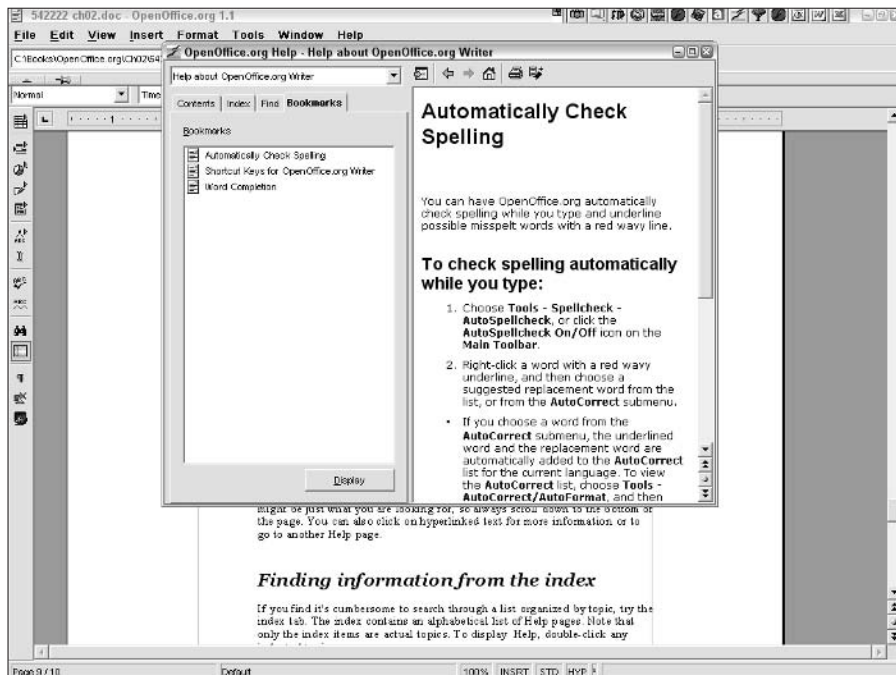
542222 ch02.doc - OpenOffice.org 1.1

File Edit View Insert Format Tools Window Help

C:\Books\OpenOffice.org\Ch02\54

Normal

Tim

OpenOffice.org Help - Help about OpenOffice.org Writer

Help about OpenOffice.org Writer

Contents | Index | Find | Bookmarks

Bookmarks

Automatically Check Spelling
Shortcut Keys for OpenOffice.org Writer
Word Completion

Display

Automatically Check Spelling

You can have OpenOffice.org automatically check spelling while you type and underline possible misspelt words with a red wavy line.

To check spelling automatically while you type:

1. Choose Tools - Spellcheck - AutoSpellcheck, or click the AutoSpellcheck On/Off icon on the Main Toolbar.

2. Right-click a word with a red wavy underline, and then choose a suggested replacement word from the list, or from the AutoCorrect submenu.

• If you choose a word from the AutoCorrect submenu, the underlined word and the replacement word are automatically added to the AutoCorrect list for the current language. To view the AutoCorrect list, choose Tools - AutoCorrect/AutoFormat, and then

might be just what you are looking for, so always scroll down to the bottom of the page. You can also click on hyperlinked text for more information or to go to another Help page.

Finding information from the index

If you find it's cumbersome to search through a list organized by topic, try the index tab. The index contains an alphabetical list of Help pages. Note that only the index items are actual topics. To display Help, double-click any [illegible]

Page 9 / 10 Default 100% INSRT STD HYP